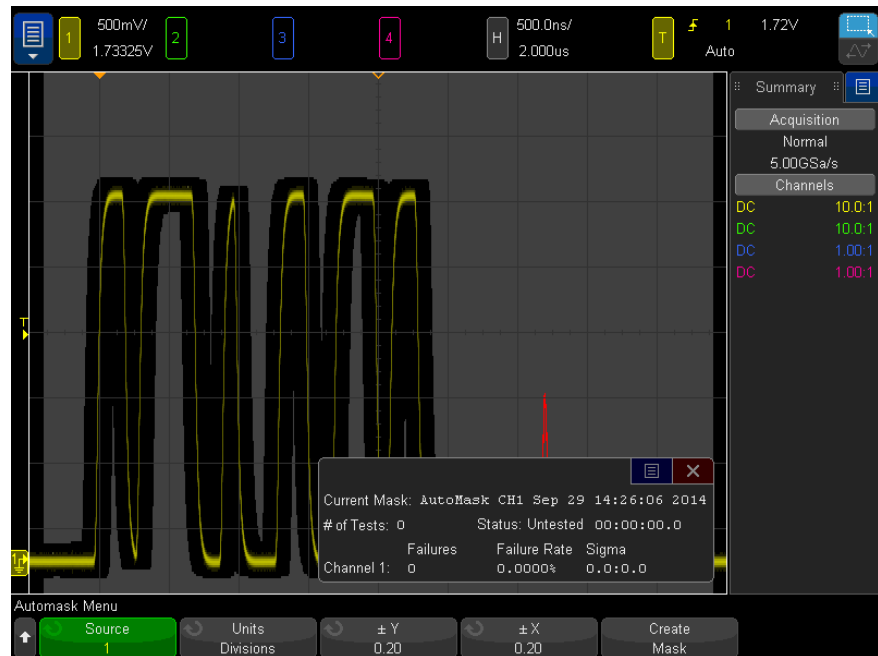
1 500mV/ 1.73325V 2 3 4 H 500.0ns/ 2.000us T 1 1.72V Auto

Summary

Acquisition
Normal
5.00GSa/s
Channels

| DC | 10.0:1 |
|---|---|
| DC | 10.0:1 |
| DC | 1.00:1 |
| DC | 1.00:1 |

T

Current Mask: AutoMask CH1 Sep 29 14:26:06 2014
# of Tests: 0 Status: Untested 00:00:00.0

| | Failures | Failure Rate | Sigma |
|---|---|---|---|
| Channel 1: | 0 | 0.0000% | 0.0:0.0 |

Automask Menu
Source 1
Units Divisions
± Y 0.20
± X 0.20
Create Mask